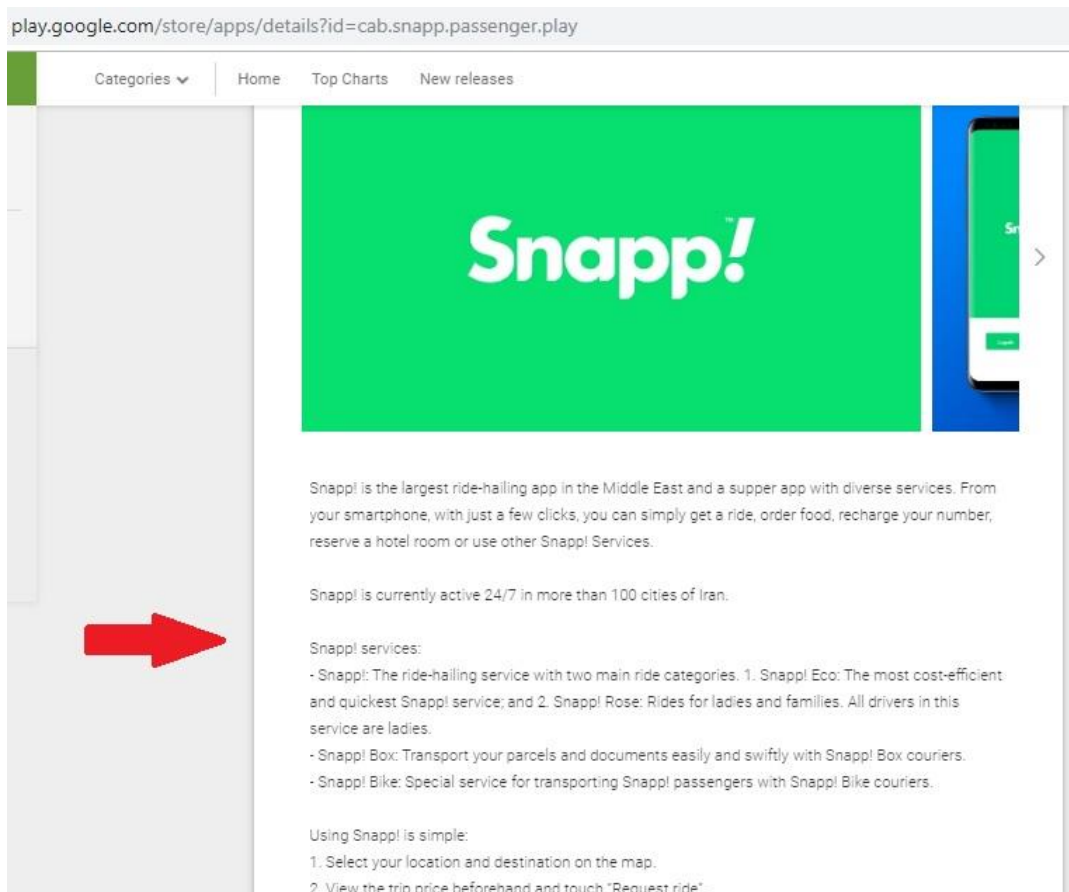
play.google.com/store/apps/details?id=cab.snapp.passenger.play

Categories Home Top Charts New releases

Snapp!

Snapp! is the largest ride-hailing app in the Middle East and a supper app with diverse services. From your smartphone, with just a few clicks, you can simply get a ride, order food, recharge your number, reserve a hotel room or use other Snapp! Services.

Snapp! is currently active 24/7 in more than 100 cities of Iran.

Snapp! services:
- Snapp!: The ride-hailing service with two main ride categories. 1. Snapp! Eco: The most cost-efficient and quickest Snapp! service; and 2. Snapp! Rose: Rides for ladies and families. All drivers in this service are ladies.
- Snapp! Box: Transport your parcels and documents easily and swiftly with Snapp! Box couriers.
- Snapp! Bike: Special service for transporting Snapp! passengers with Snapp! Bike couriers.

Using Snapp! is simple:
1. Select your location and destination on the map.
2. View the trip price beforehand and touch "Request ride" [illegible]